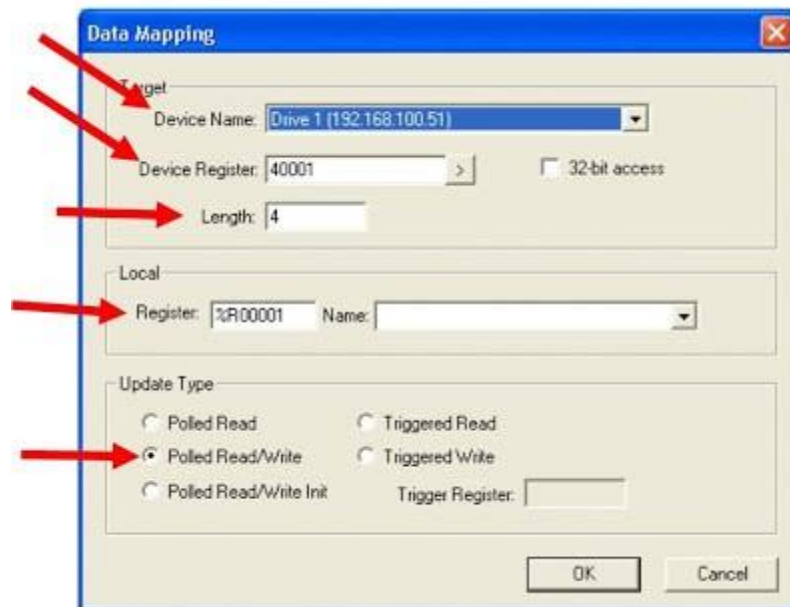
Data Mapping

T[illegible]rget

Device Name: Drive 1 (192.168.100.51)

Device Register: 40001 >

32-bit access

Length: 4

Local

Register: %R00001 Name:

Update Type

Polled Read

Triggered Read

Polled Read/Write

Triggered Write

Polled Read/Write Init

Trigger Register:

OK

Cancel